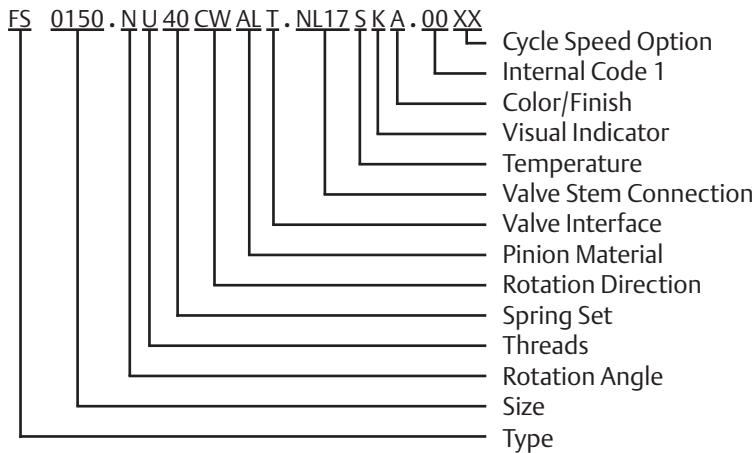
FS 0150 . N U 40 CW AL T . NL17 S K A . 00 XX

Cycle Speed Option
Internal Code 1
Color/Finish
Visual Indicator
Temperature
Valve Stem Connection
Valve Interface
Pinion Material
Rotation Direction
Spring Set
Threads
Rotation Angle
Size
Type